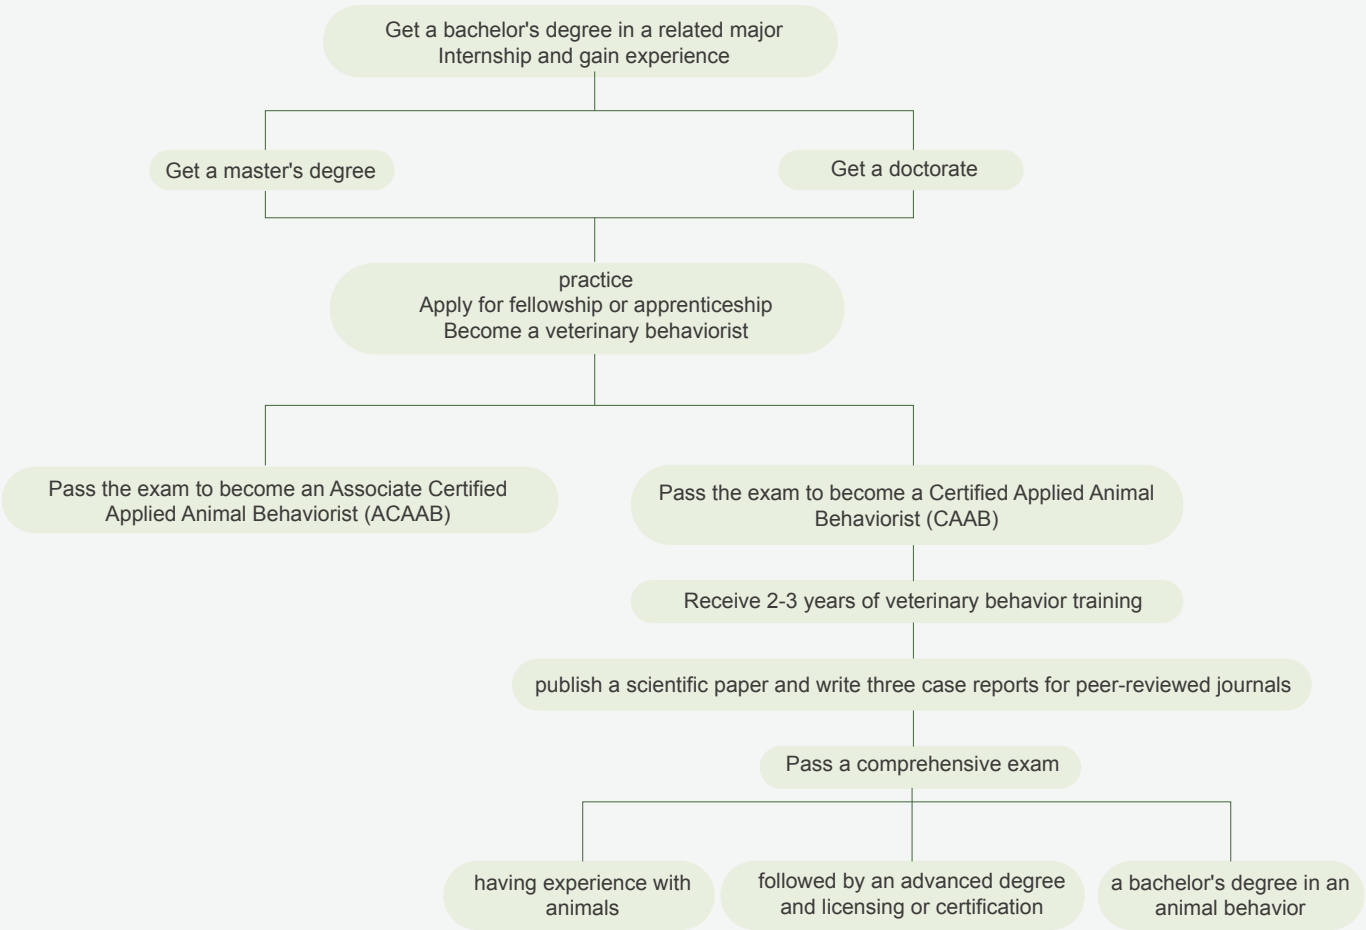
Get a bachelor's degree in a related major
Internship and gain experience

Get a master's degree

Get a doctorate

practice
Apply for fellowship or apprenticeship
Become a veterinary behaviorist

Pass the exam to become an Associate Certified Applied Animal Behaviorist (ACAAB)

Pass the exam to become a Certified Applied Animal Behaviorist (CAAB)

Receive 2-3 years of veterinary behavior training

publish a scientific paper and write three case reports for peer-reviewed journals

Pass a comprehensive exam

having experience with animals

followed by an advanced degree and licensing or certification

a bachelor's degree in an animal behavior